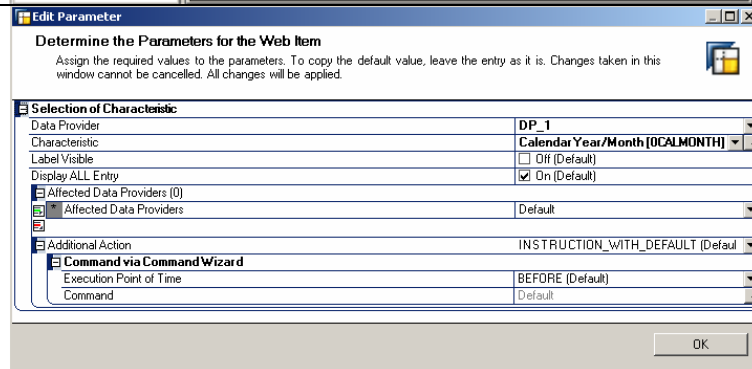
Edit Parameter

Determine the Parameters for the Web Item

Assign the required values to the parameters. To copy the default value, leave the entry as it is. Changes taken in this window cannot be cancelled. All changes will be applied.

| Selection of Characteristic | |
|---|---|
| Data Provider | DP_1 |
| Characteristic | CalendarYear/Month [0CALMONTH] |
| Label Visible | Off (Default) |
| Display ALL Entry | On (Default) |
| Affected Data Providers (0) | |
| * Affected Data Providers | Default |
| Additional Action | INSTRUCTION_WITH_DEFAULT (Defaul |
| Command via Command Wizard | |
| Execution Point of Time | BEFORE (Default) |
| Command | Default |

OK